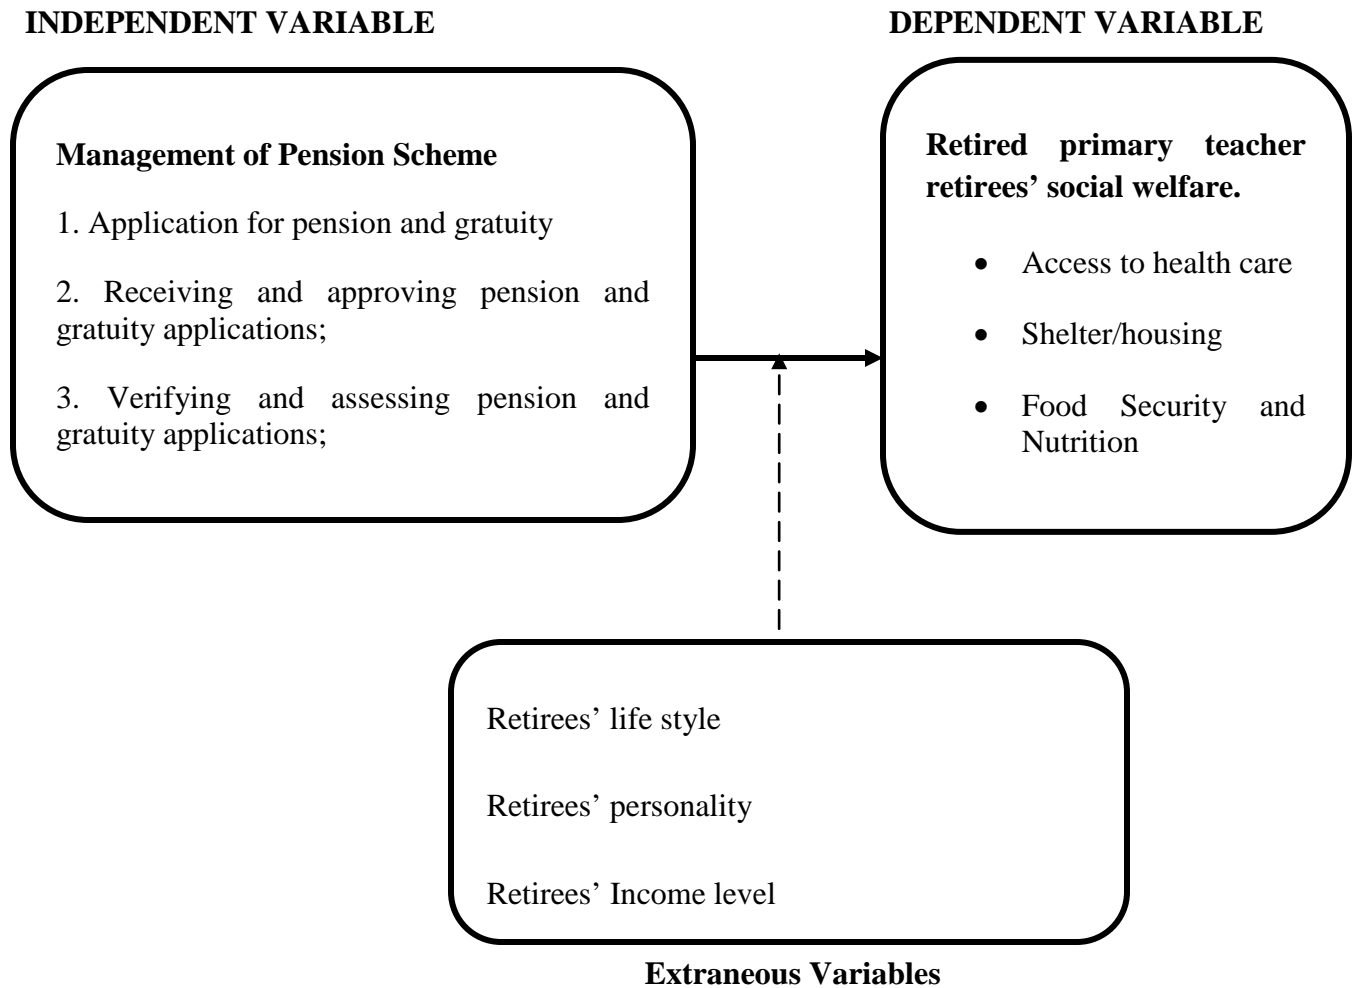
INDEPENDENT VARIABLE

DEPENDENT VARIABLE

Management of Pension Scheme

1. Application for pension and gratuity

2. Receiving and approving pension and gratuity applications;

3. Verifying and assessing pension and gratuity applications;

Retired primary teacher retirees' social welfare.

- Access to health care
- Shelter/housing
- Food Security and Nutrition

Retirees' life style

Retirees' personality

Retirees' Income level

Extraneous Variables